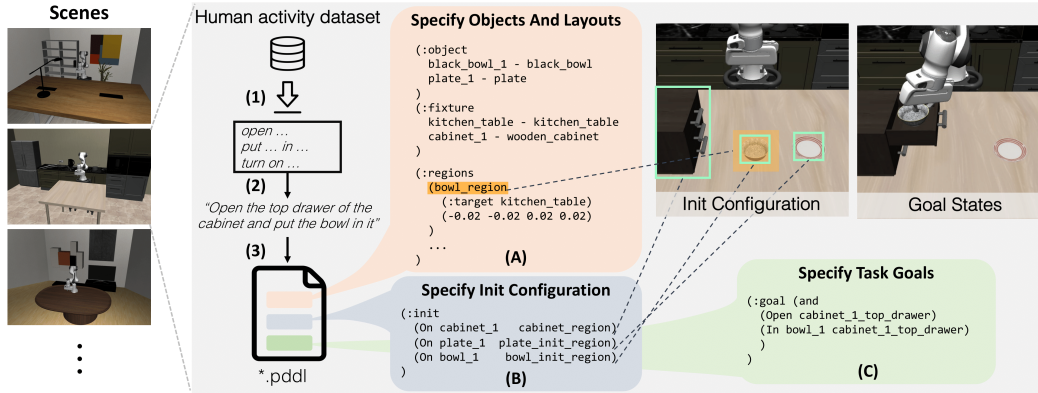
Scenes

⋮

Human activity dataset

(1)

open …
put … in …
turn on …

(2)

"Open the top drawer of the cabinet and put the bowl in it"

(3)

*.pddl

Specify Objects And Layouts

(:object
black_bowl_1 - black_bowl
plate_1 - plate
)
(:fixture
kitchen_table - kitchen_table
cabinet_1 - wooden_cabinet
)

(:regions
(bowl_region
(:target kitchen_table)
(-0.02 -0.02 0.02 0.02)
)
...
)

(A)

Init Configuration

Goal States

Specify Init Configuration

(:init
(On cabinet_1 cabinet_region)
(On plate_1 plate_init_region)
(On bowl_1 bowl_init_region)
)

(B)

Specify Task Goals

(:goal (and
(Open cabinet_1_top_drawer)
(In bowl_1 cabinet_1_top_drawer)
)
)

(C)